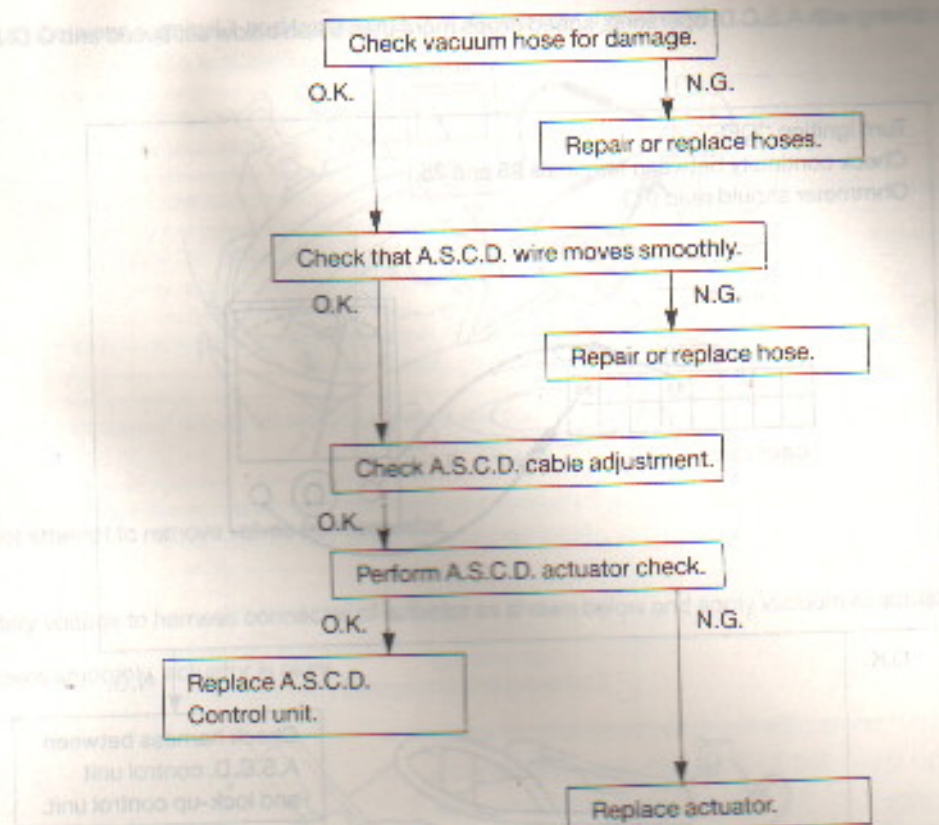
Check vacuum hose for damage.

O.K.

N.G.

Repair or replace hoses.

Check that A.S.C.D. wire moves smoothly.

O.K.

N.G.

Repair or replace hose.

Check A.S.C.D. cable adjustment.

O.K.

Perform A.S.C.D. actuator check.

O.K.

N.G.

Replace A.S.C.D. Control unit.

Replace actuator.